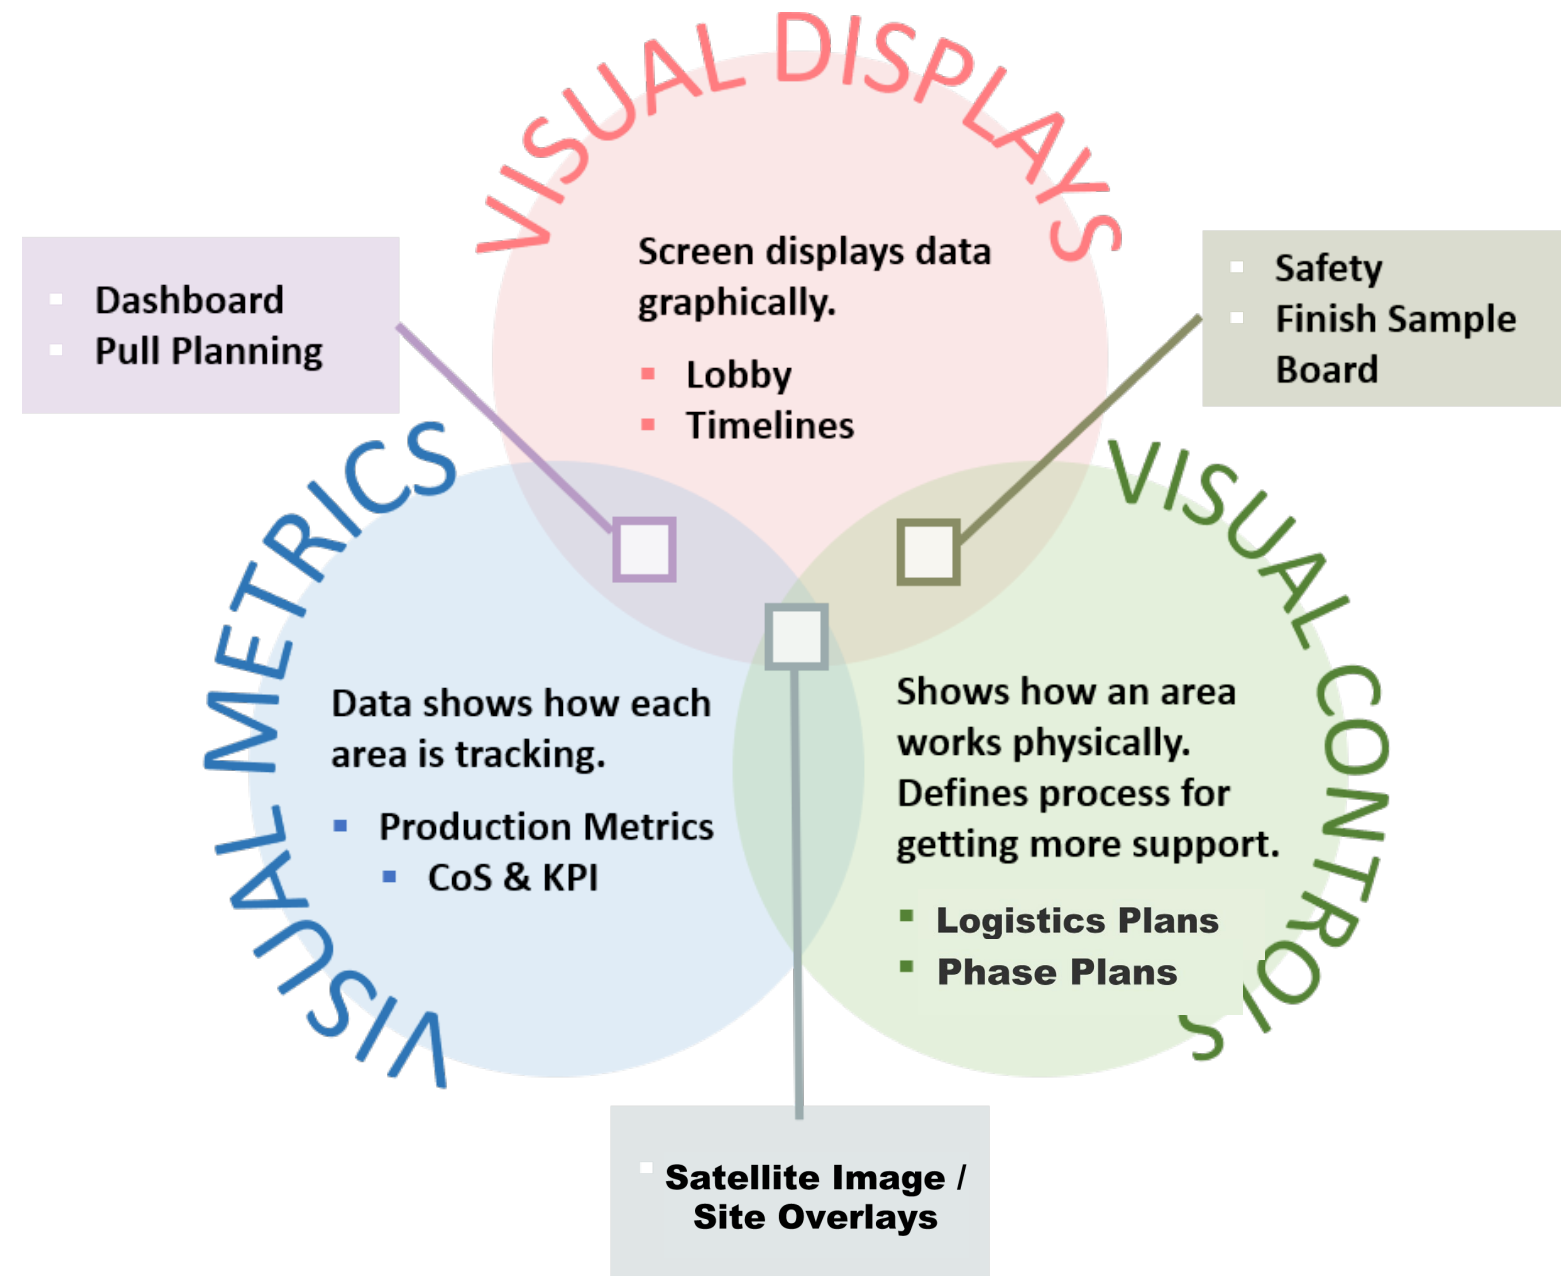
VISUAL DISPLAYS

Screen displays data graphically.

- Lobby
- Timelines

- Dashboard
- Pull Planning

- Safety
- Finish Sample Board

VISUAL METRICS

Data shows how each area is tracking.

- Production Metrics
- CoS & KPI

VISUAL CONTROLS

Shows how an area works physically. Defines process for getting more support.

- Logistics Plans
- Phase Plans

- Satellite Image / Site Overlays